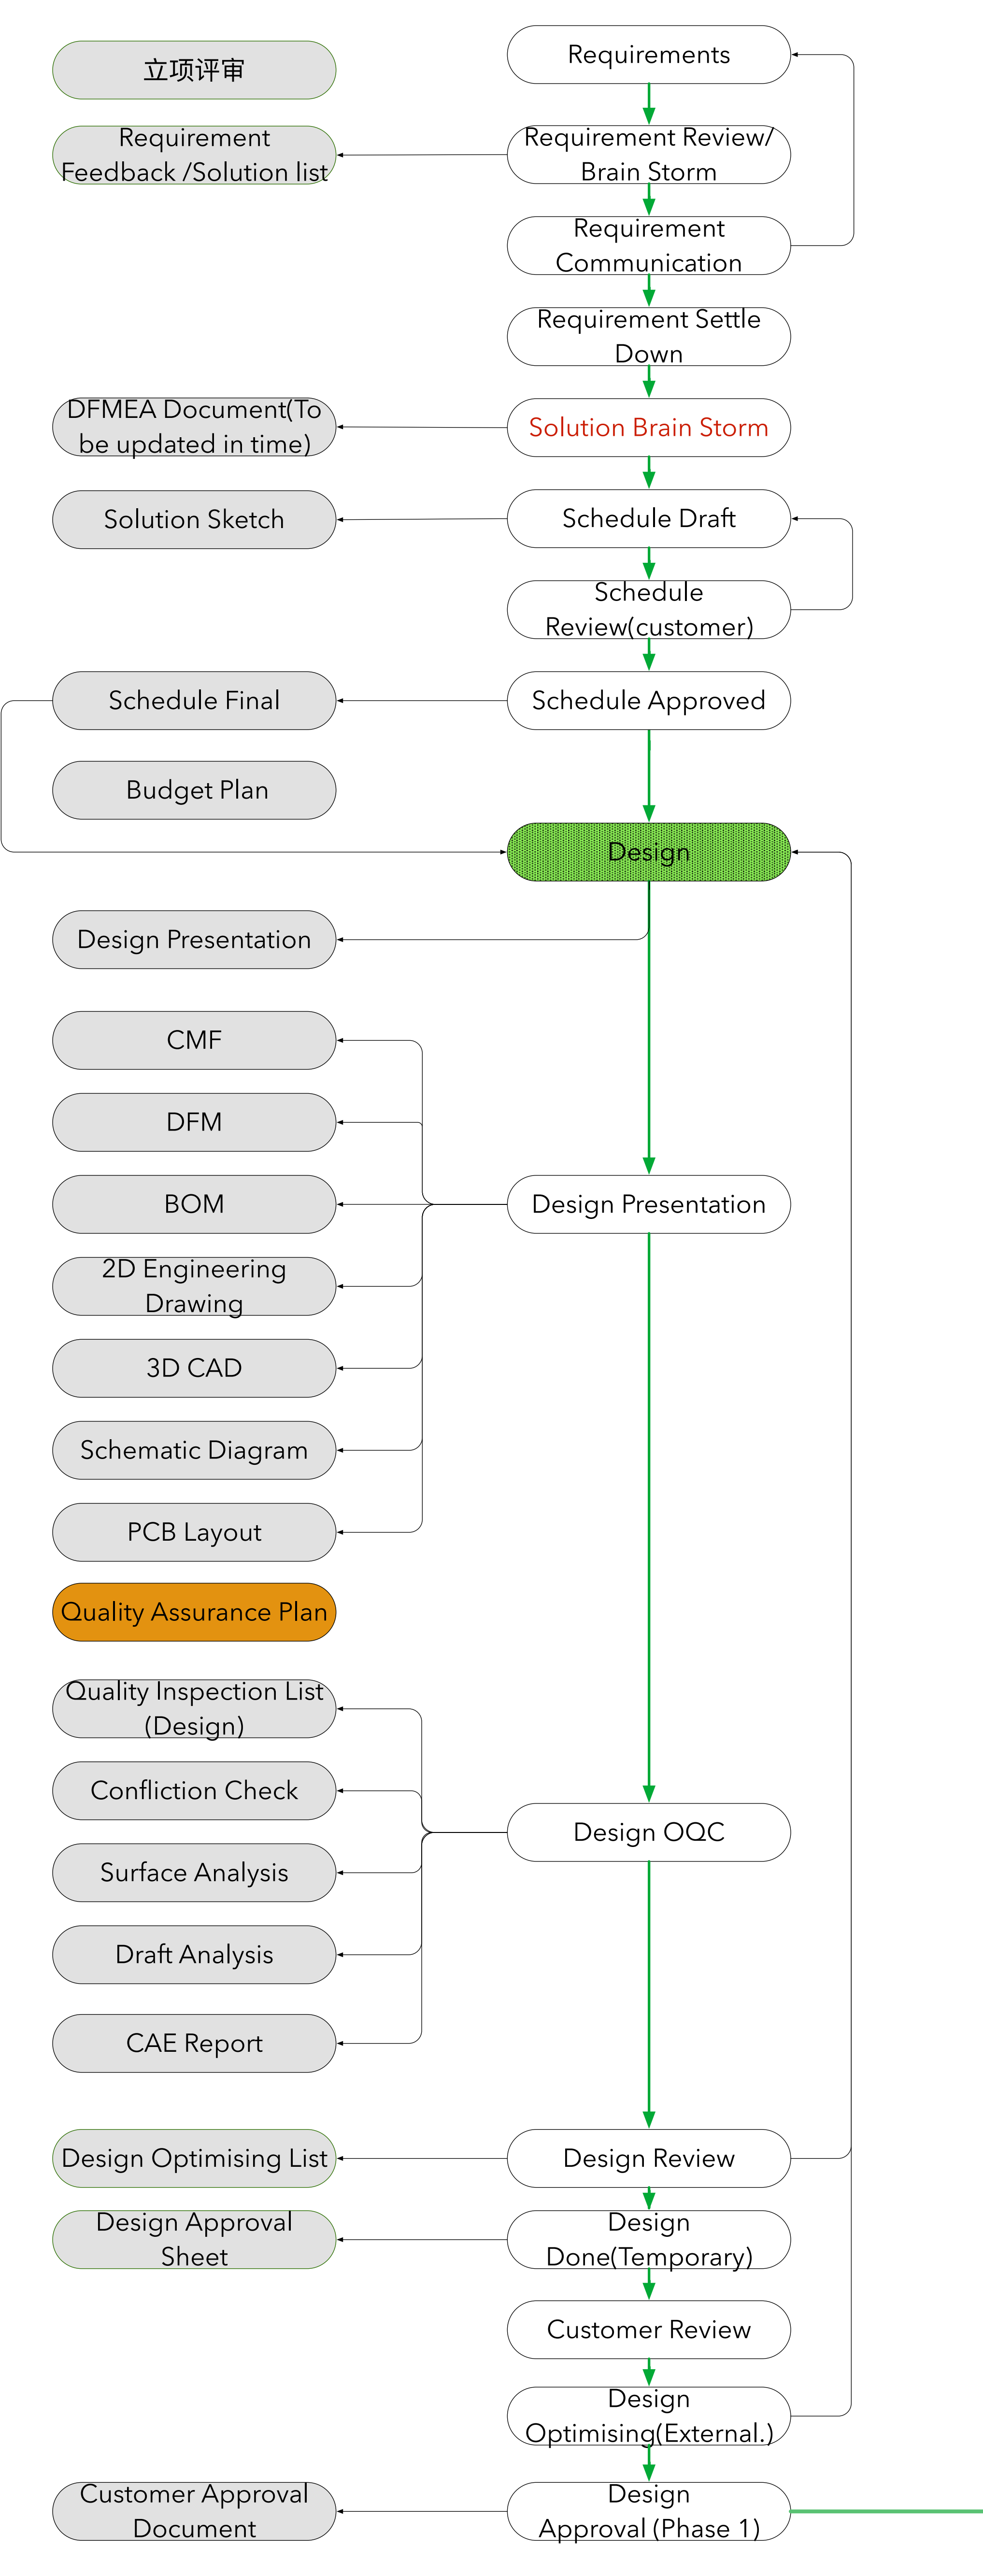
立项评审

Requirements

Requirement Feedback /Solution list

Requirement Review/ Brain Storm

Requirement Communication

Requirement Settle Down

DFMEA Document(To be updated in time)

Solution Brain Storm

Solution Sketch

Schedule Draft

Schedule Review(customer)

Schedule Final

Schedule Approved

Budget Plan

Design

Design Presentation

CMF

DFM

BOM

Design Presentation

2D Engineering Drawing

3D CAD

Schematic Diagram

PCB Layout

Quality Assurance Plan

Quality Inspection List (Design)

Confliction Check

Design OQC

Surface Analysis

Draft Analysis

CAE Report

Design Optimising List

Design Review

Design Approval Sheet

Design Done(Temporary)

Customer Review

Design Optimising(External.)

Customer Approval Document

Design Approval (Phase 1)